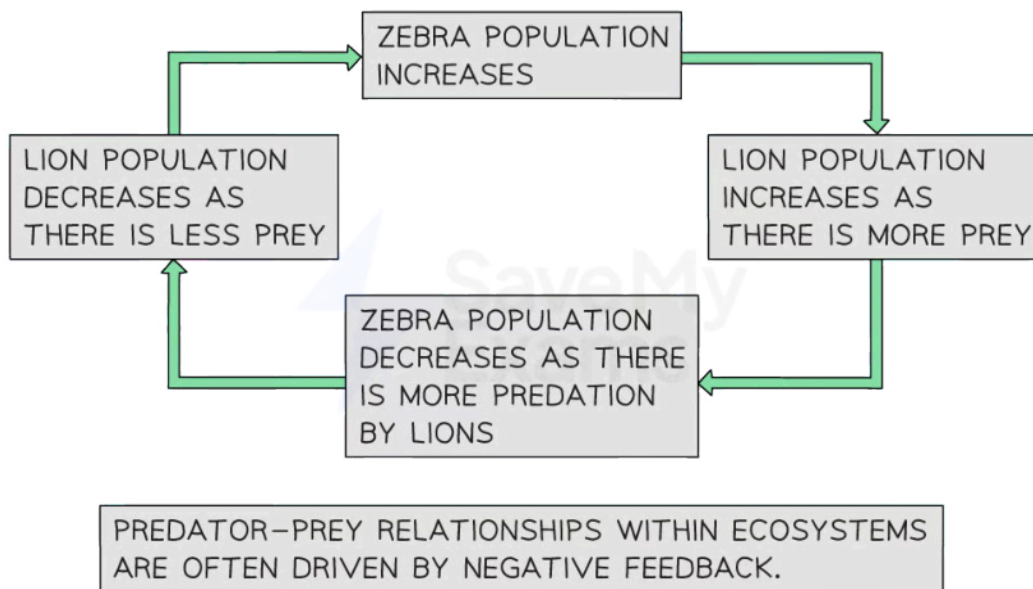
ZEBRA POPULATION INCREASES

LION POPULATION INCREASES AS THERE IS MORE PREY

ZEBRA POPULATION DECREASES AS THERE IS MORE PREDATION BY LIONS

LION POPULATION DECREASES AS THERE IS LESS PREY

SaveMyExams

PREDATOR–PREY RELATIONSHIPS WITHIN ECOSYSTEMS ARE OFTEN DRIVEN BY NEGATIVE FEEDBACK.